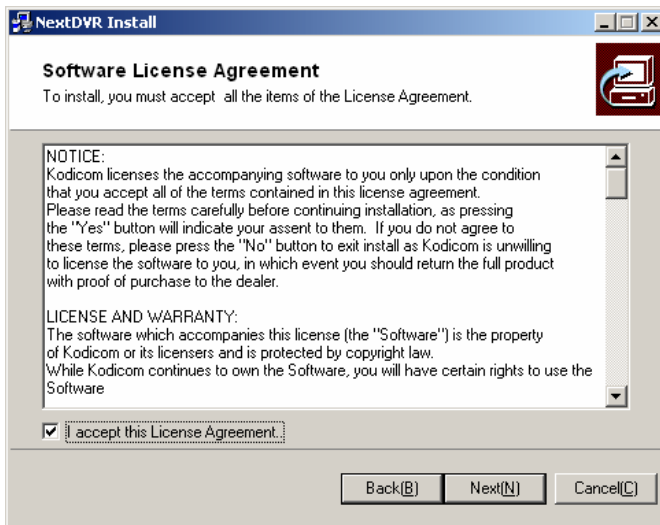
NextDVR Install

Software License Agreement

To install, you must accept all the items of the License Agreement.

NOTICE:
Kodicom licenses the accompanying software to you only upon the condition that you accept all of the terms contained in this license agreement. Please read the terms carefully before continuing installation, as pressing the "Yes" button will indicate your assent to them. If you do not agree to these terms, please press the "No" button to exit install as Kodicom is unwilling to license the software to you, in which event you should return the full product with proof of purchase to the dealer.

LICENSE AND WARRANTY:
The software which accompanies this license (the "Software") is the property of Kodicom or its licensers and is protected by copyright law.
While Kodicom continues to own the Software, you will have certain rights to use the Software

I accept this License Agreement.

Back(B) Next(N) Cancel(C)